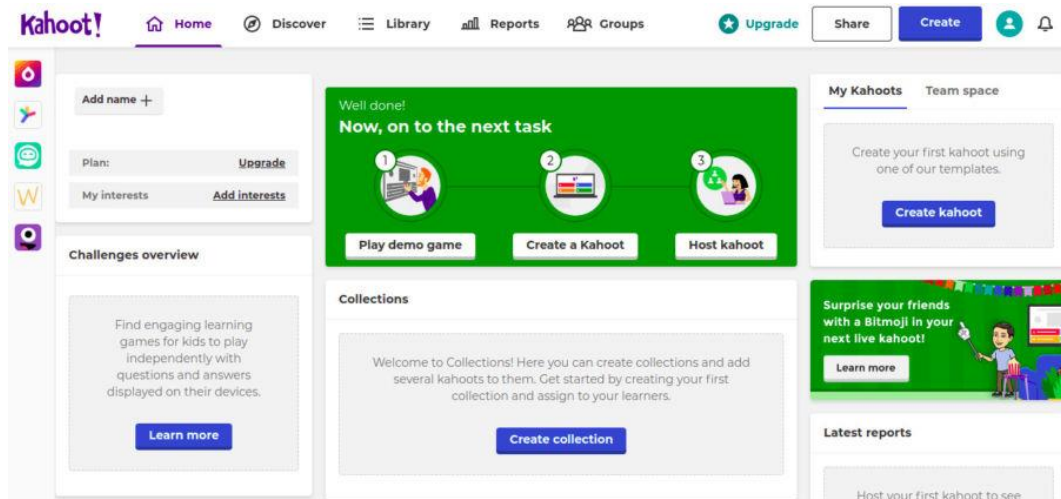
Kahoot! Home Discover Library Reports Groups Upgrade Share Create

Add name +

Plan: Upgrade

My interests Add interests

Challenges overview

Find engaging learning games for kids to play independently with questions and answers displayed on their devices.

Learn more

Well done!

Now, on to the next task

1 2 3

Play demo game

Create a Kahoot

Host kahoot

Collections

Welcome to Collections! Here you can create collections and add several kahoots to them. Get started by creating your first collection and assign to your learners.

Create collection

My Kahoots Team space

Create your first kahoot using one of our templates.

Create kahoot

Surprise your friends with a Bitmoji in your next live kahoot!

Learn more

Latest reports

Host your first kahoot to see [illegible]